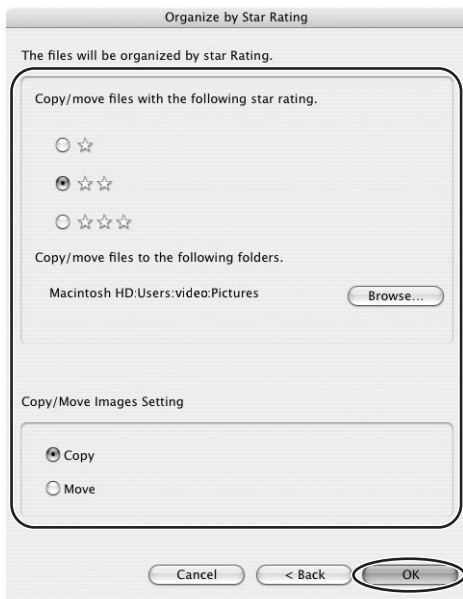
Organize by Star Rating

The files will be organized by star Rating.

Copy/move files with the following star rating.

☆

☆☆

☆☆☆

Copy/move files to the following folders.

Macintosh HD:Users:video:Pictures

Browse...

Copy/Move Images Setting

Copy

Move

Cancel

< Back

OK